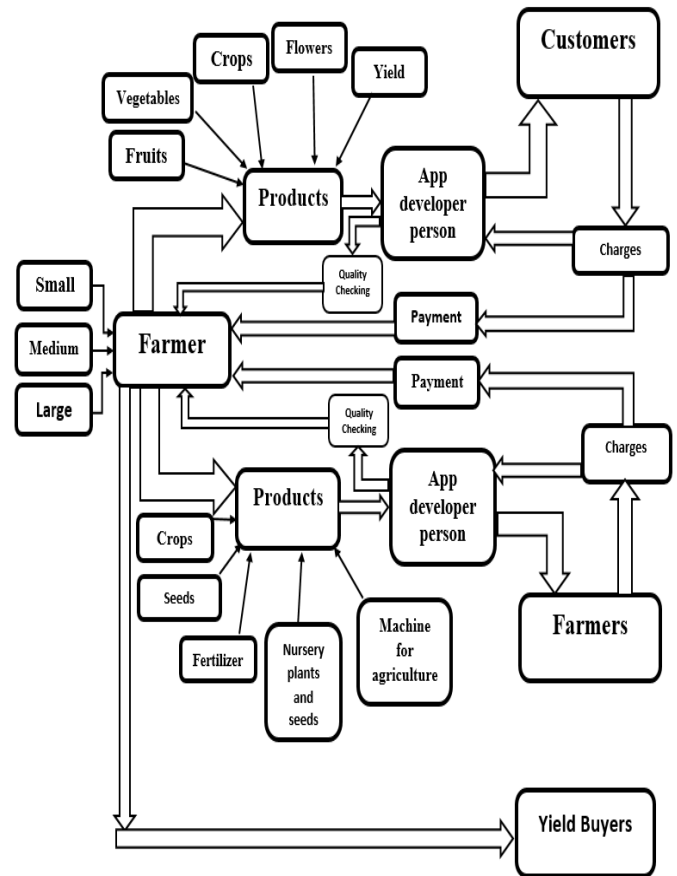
Customers

Crops

Flowers

Yield

Vegetables

Fruits

Products

App developer person

Charges

Quality Checking

Small

Medium

Large

Farmer

Payment

Payment

Quality Checking

Charges

Products

App developer person

Crops

Seeds

Fertilizer

Nursery plants and seeds

Machine for agriculture

Farmers

Yield Buyers